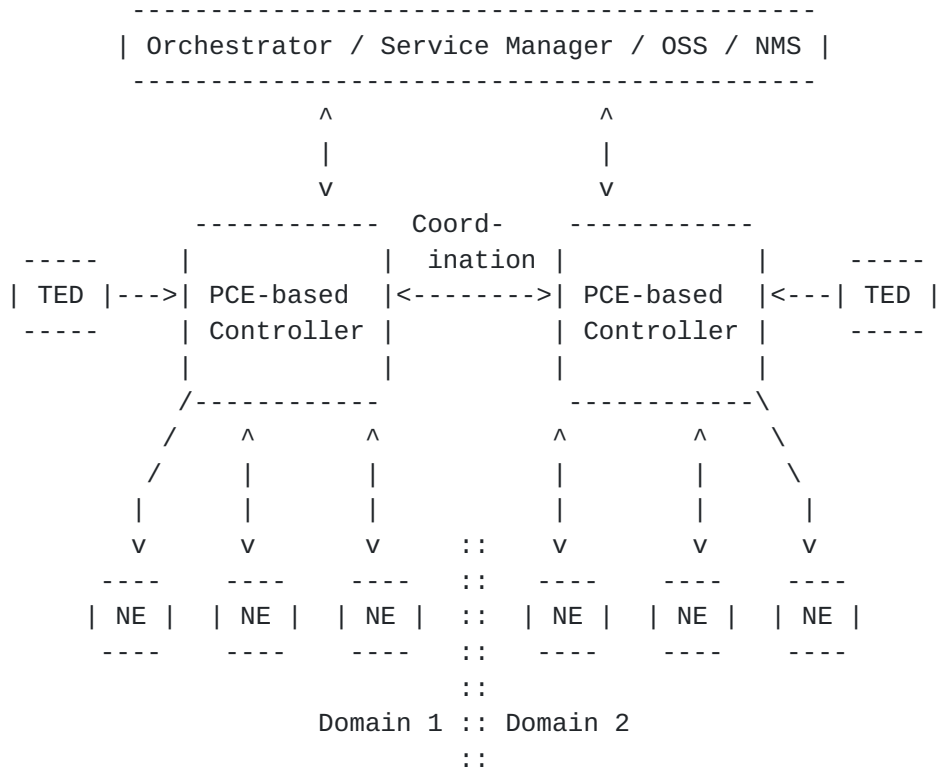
```
         -------------------------------------------
        | Orchestrator / Service Manager / OSS / NMS |
         -------------------------------------------
                     ^                   ^
                     |                   |
                     v                   v
              ------------  Coord-   ------------
 -----       |            |  ination |            |      -----
| TED |--->| PCE-based  |<--------->| PCE-based  |<---| TED |
 -----       | Controller |          | Controller |      -----
             |            |          |            |
            /------------            ------------\
          /     ^        ^           ^        ^     \
         /      |        |           |        |      \
        |       |        |           |        |       |
        v       v        v    ::     v        v       v
       ----    ----     ----  ::    ----     ----    ----
      | NE |  | NE |   | NE | ::   | NE |   | NE |  | NE |
       ----    ----     ----  ::    ----     ----    ----
                              ::
                     Domain 1 :: Domain 2
                              ::
```